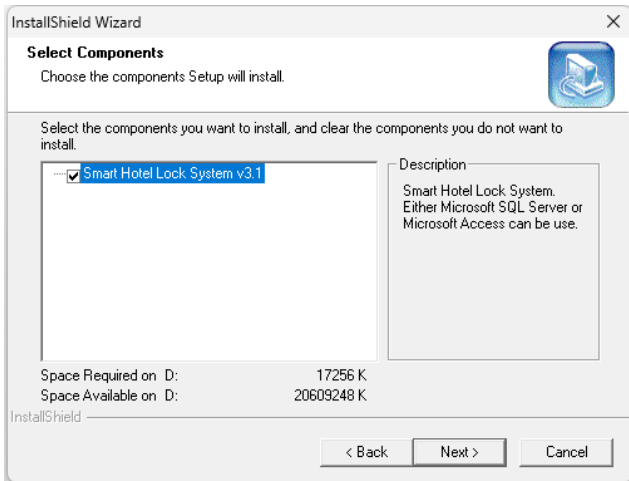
InstallShield Wizard

Select Components

Choose the components Setup will install.

Select the components you want to install, and clear the components you do not want to install.

Smart Hotel Lock System v3.1

Description

Smart Hotel Lock System. Either Microsoft SQL Server or Microsoft Access can be use.

Space Required on D: 17256 K

Space Available on D: 20609248 K

InstallShield

< Back

Next >

Cancel